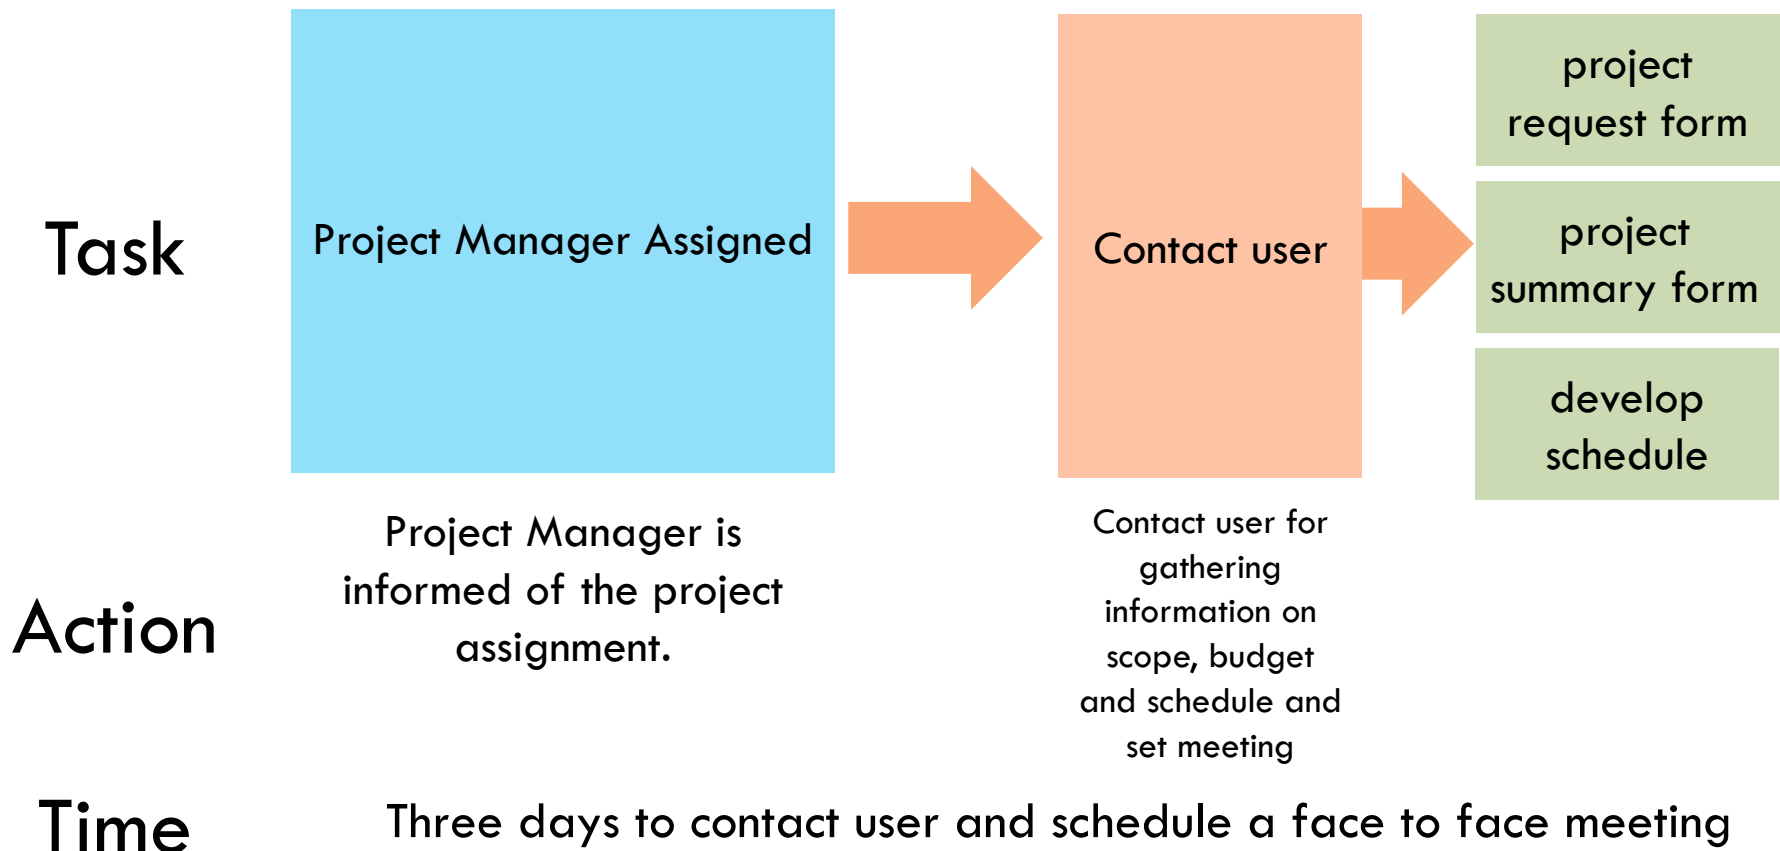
Task

Project Manager Assigned

Contact user

project request form

project summary form

develop schedule

Action

Project Manager is informed of the project assignment.

Contact user for gathering information on scope, budget and schedule and set meeting

Time

Three days to contact user and schedule a face to face meeting